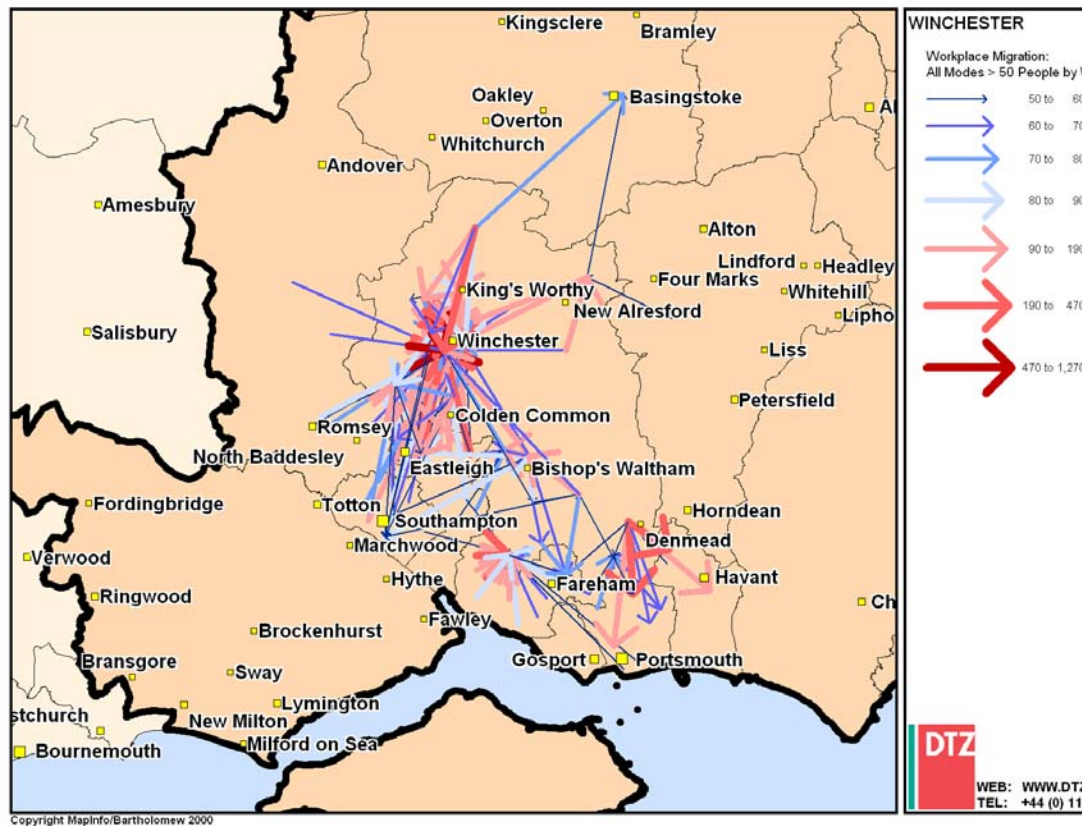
Kingsclere
Bramley
Oakley
Basingstoke
Overton
Whitchurch
Andover
Amesbury
Alton
Lindford
Headley
Four Marks
Whitehill
King's Worthy
New Alresford
Salisbury
Winchester
Liss
Petersfield
Colden Common
Romsey
North Baddesley
Eastleigh
Bishop's Waltham
Fordingbridge
Totton
Southampton
Horndean
Marchwood
Denmead
Verwood
Hythe
Fareham
Havant
Ringwood
Fawley
Brockenhurst
Gosport
Portsmouth
Bransgore
Sway
Lymington
New Milton
stchurch
Bournemouth
Milford on Sea
Al
Lipho
Ch

WINCHESTER

Workplace Migration:
All Modes > 50 People by W

50 to 60
60 to 70
70 to 80
80 to 90
90 to 190
190 to 470
470 to 1,270

DTZ

WEB: WWW.DTZ
TEL: +44 (0) 11

Copyright MapInfo/Bartholomew 2000